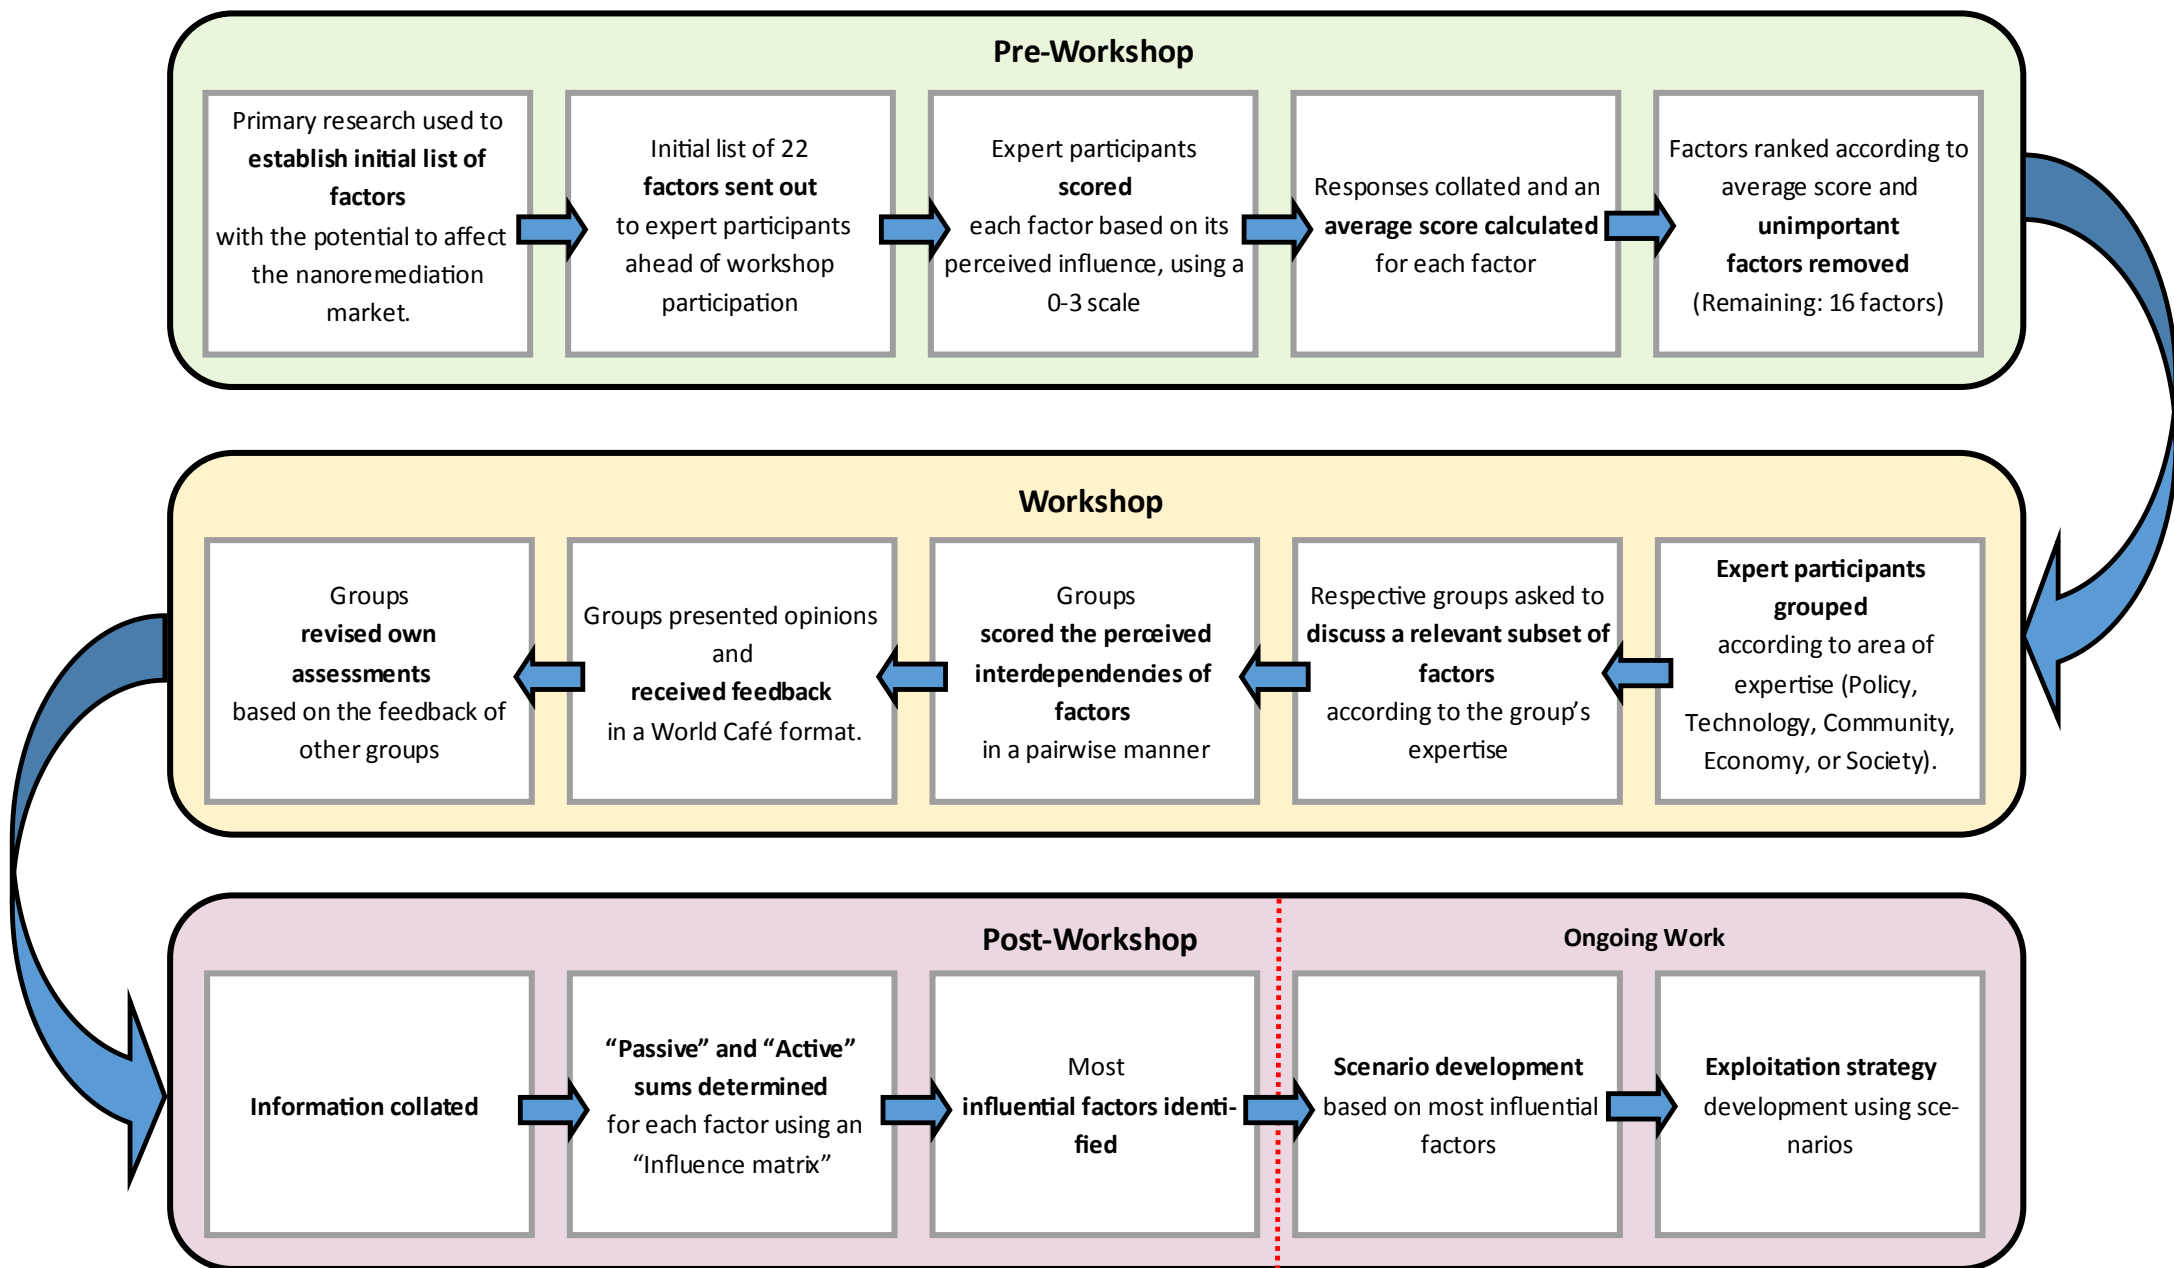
Pre-Workshop

Primary research used to establish initial list of factors with the potential to affect the nanoremediation market.

Initial list of 22 factors sent out to expert participants ahead of workshop participation

Expert participants scored each factor based on its perceived influence, using a 0-3 scale

Responses collated and an average score calculated for each factor

Factors ranked according to average score and unimportant factors removed (Remaining: 16 factors)

Workshop

Expert participants grouped according to area of expertise (Policy, Technology, Community, Economy, or Society).

Respective groups asked to discuss a relevant subset of factors according to the group's expertise

Groups scored the perceived interdependencies of factors in a pairwise manner

Groups presented opinions and received feedback in a World Café format.

Groups revised own assessments based on the feedback of other groups

Post-Workshop

Ongoing Work

Information collated

"Passive" and "Active" sums determined for each factor using an "Influence matrix"

Most influential factors identified

Scenario development based on most influential factors

Exploitation strategy development using scenarios